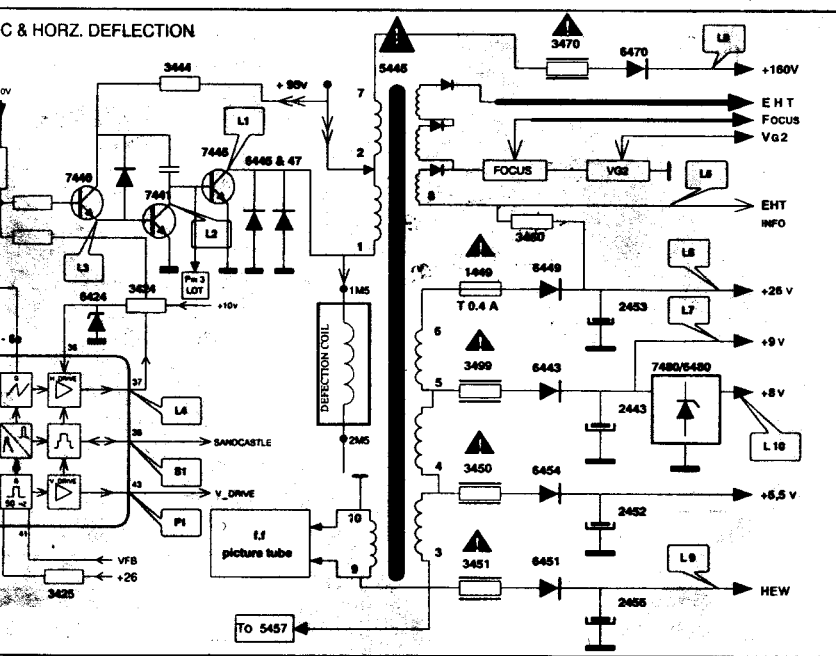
C & HORZ. DEFLECTION

3444
+ 95v
7446
L1
7448
7441
6445 & 47
L2
L3
Pin 3 LOT
6424
3424
+10v
36
37
H_DRIVE
L4
35
SANDCASTLE
S1
V_DRIVE
43
P1
V_DRIVE
50 ~c
41
VFB
3425
+26
5445
7
2
1
1M5
DEFLECTION COIL
2M5
10
9
f.f
picture tube
TO 5457
3470
6470
L8
+160V
EHT
Focus
Vg2
FOCUS
VG2
8
L5
EHT INFO
3460
1449
T 0.4 A
6449
2453
L6
+26 V
6
L7
+9 V
3499
6443
5
7480/6480
2443
+8 V
L 16
4
3450
6454
2452
+6,5 V
3
3451
6451
L9
2455
HEW